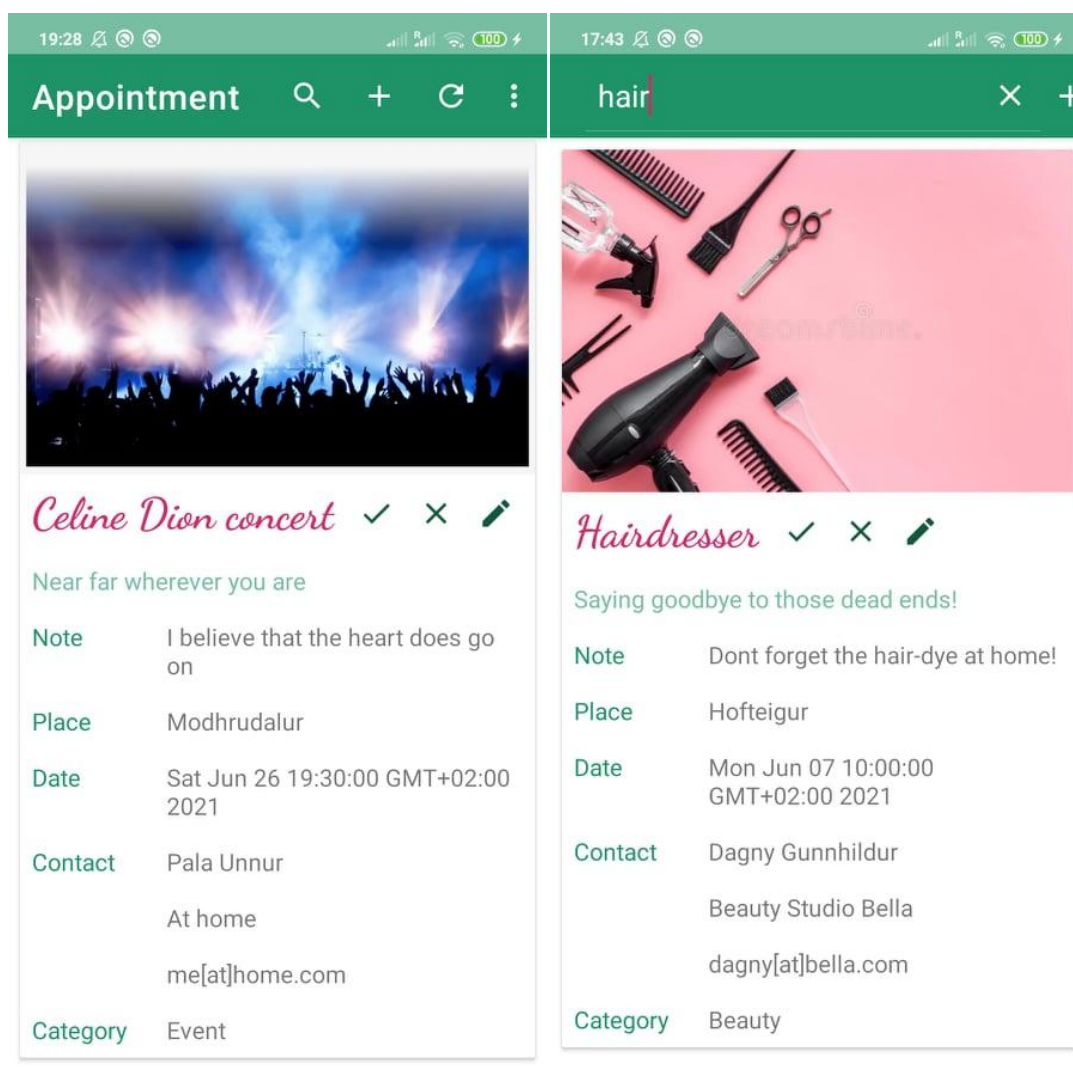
19:28 100

Appointment

Celine Dion concert

Near far wherever you are

Note I believe that the heart does go on

Place Modhrudalur

Date Sat Jun 26 19:30:00 GMT+02:00 2021

Contact Pala Unnur

At home

me[at]home.com

Category Event

17:43 100

hair

Hairdresser

Saying goodbye to those dead ends!

Note Dont forget the hair-dye at home!

Place Hofteigur

Date Mon Jun 07 10:00:00 GMT+02:00 2021

Contact Dagny Gunnhildur

Beauty Studio Bella

dagny[at]bella.com

Category Beauty